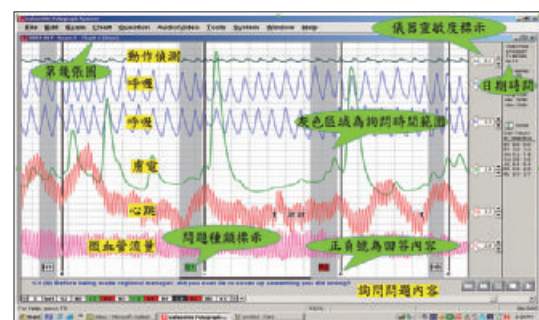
Lafayette Polygraph System
File Edit Exam Chart Question Audio/Video Tools System Window Help

儀器靈敏度標示
動作偵測
曲線示圖
日期時間
呼吸
呼吸
灰色區域為詢問時間範圍
膚電
心跳
周血管流量
問題種類標示
正負號為回答內容
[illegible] Before being made regional manager, did you ever lie to cover up something you did wrong?
詢問問題內容
For Help, press F1